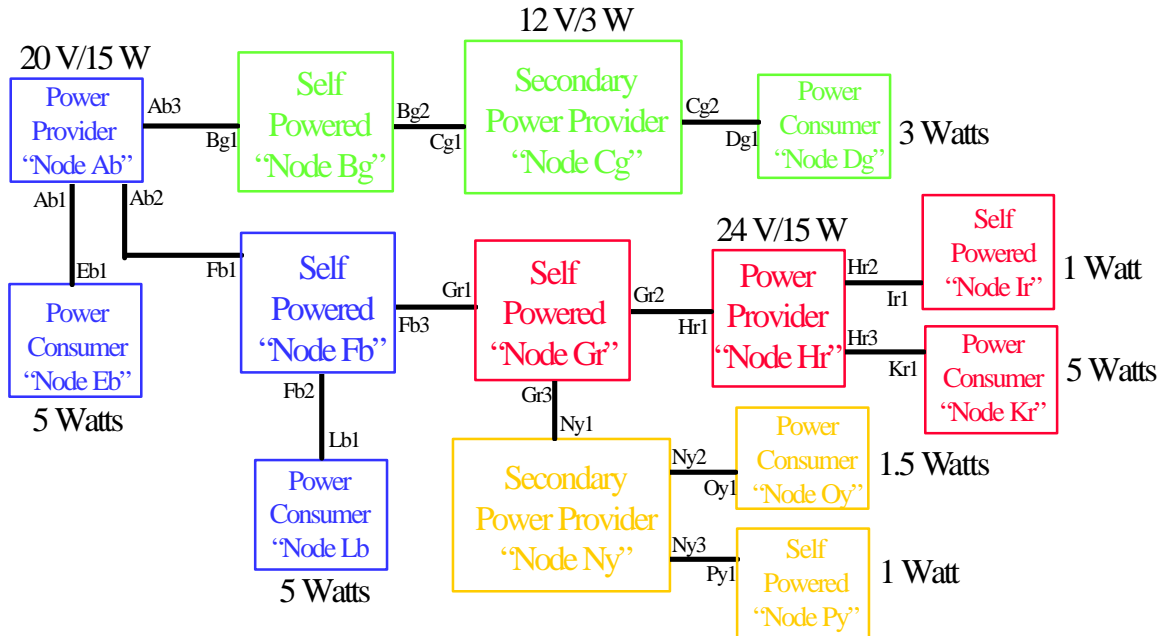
20 V/15 W

Power Provider “Node Ab”

Ab3

Bg1

Self Powered “Node Bg”

Bg2

Cg1

12 V/3 W

Secondary Power Provider “Node Cg”

Cg2

Dg1

Power Consumer “Node Dg”

3 Watts

Ab1

Ab2

Eb1

Fb1

Power Consumer “Node Eb”

5 Watts

Self Powered “Node Fb”

Fb3

Gr1

Self Powered “Node Gr”

Gr2

Hr1

24 V/15 W

Power Provider “Node Hr”

Hr2

Ir1

Self Powered “Node Ir”

1 Watt

Hr3

Kr1

Power Consumer “Node Kr”

5 Watts

Fb2

Lb1

Power Consumer “Node Lb

5 Watts

Gr3

Ny1

Secondary Power Provider “Node Ny”

Ny2

Oy1

Power Consumer “Node Oy”

1.5 Watts

Ny3

Py1

Self Powered “Node Py”

1 Watt